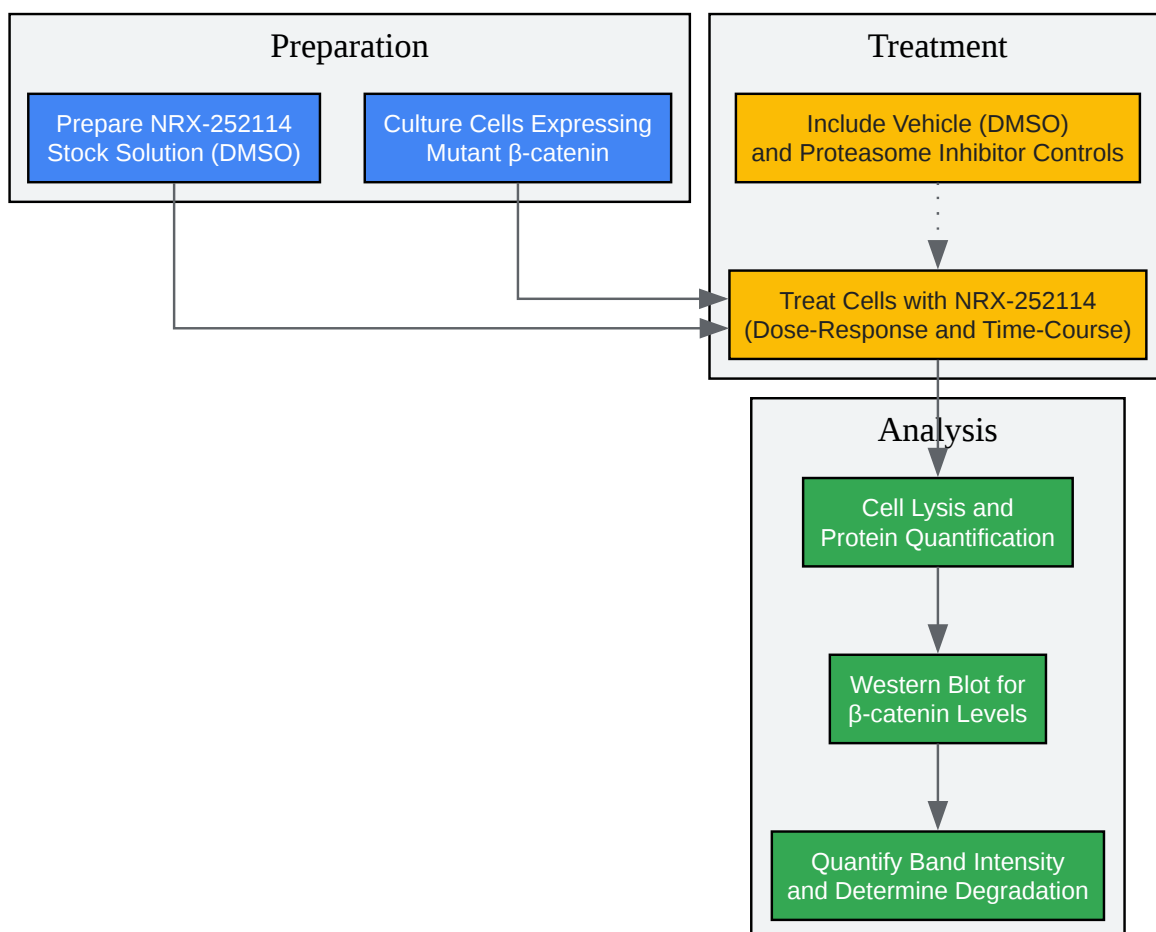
Preparation

Prepare NRX-252114 Stock Solution (DMSO)

Culture Cells Expressing Mutant β-catenin

Treatment

Include Vehicle (DMSO) and Proteasome Inhibitor Controls

Treat Cells with NRX-252114 (Dose-Response and Time-Course)

Analysis

Cell Lysis and Protein Quantification

Western Blot for β-catenin Levels

Quantify Band Intensity and Determine Degradation